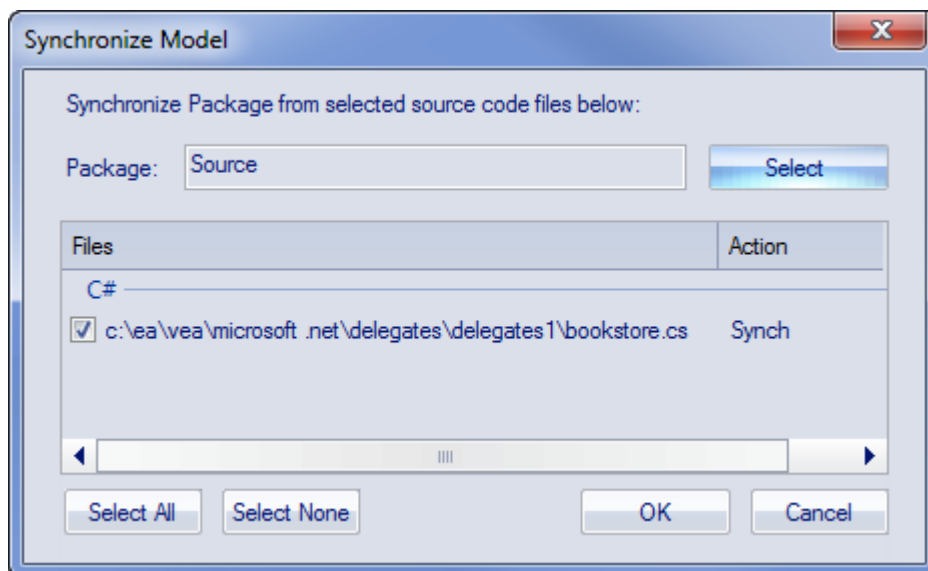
Synchronize Model

Synchronize Package from selected source code files below:

Package: Source

Select

| Files | Action |
|---|---|
| C# | |
| c:\ea\vea\microsoft .net\delegates\delegates1\bookstore.cs | Synch |

Select All

Select None

OK

Cancel